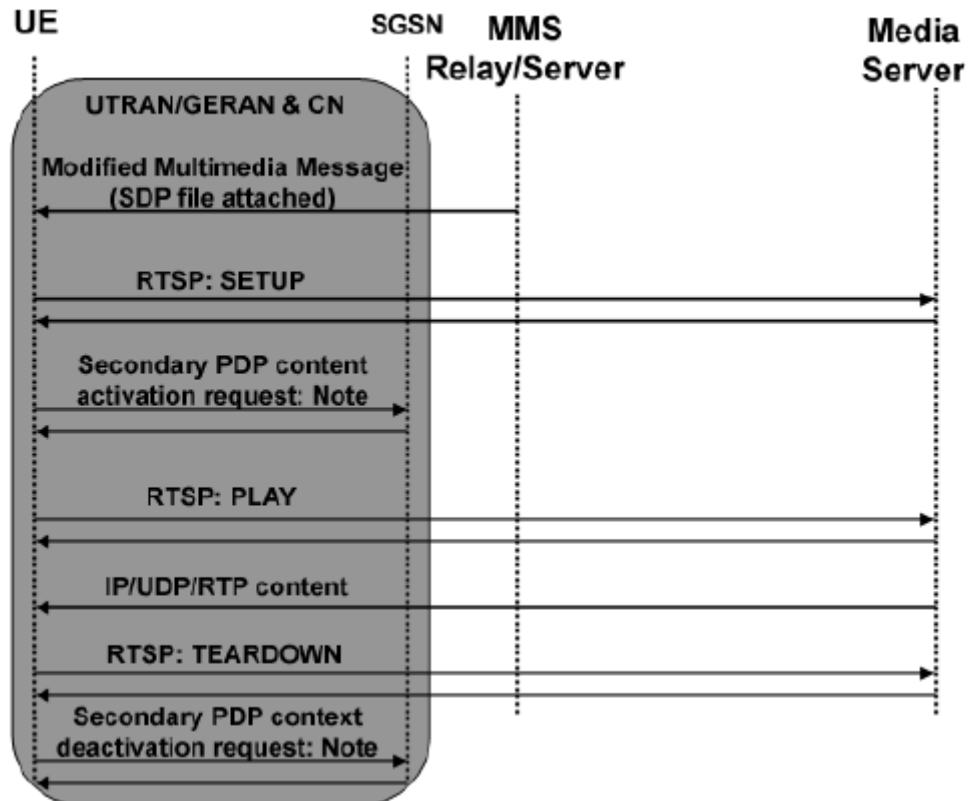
UE

SGSN

MMS Relay/Server

Media Server

UTRAN/GERAN & CN

Modified Multimedia Message (SDP file attached)

RTSP: SETUP

Secondary PDP content activation request: Note

RTSP: PLAY

IP/UDP/RTP content

RTSP: TEARDOWN

Secondary PDP context deactivation request: Note